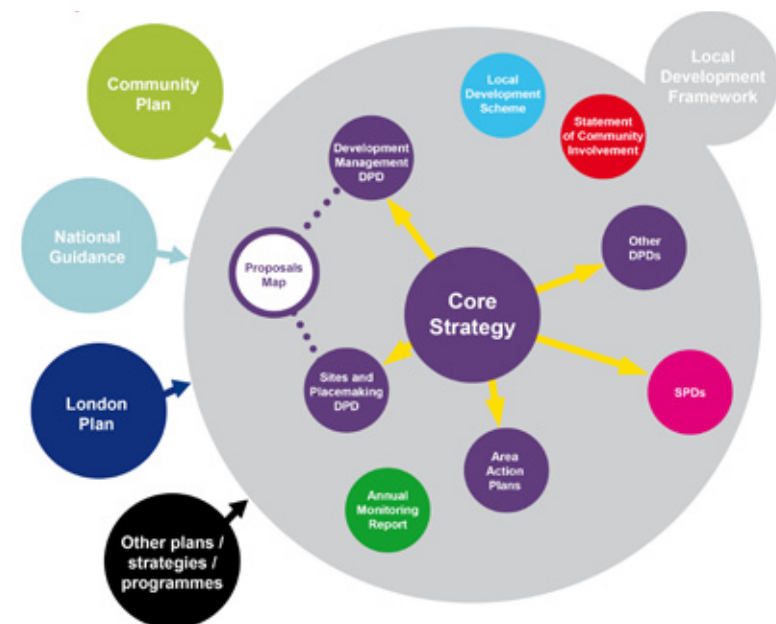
Community Plan

Local Development Framework

Local Development Scheme

Statement of Community Involvement

Development Management DPD

National Guidance

Proposals Map

Other DPDs

Core Strategy

London Plan

Sites and Placemaking DPD

SPDs

Area Action Plans

Annual Monitoring Report

Other plans / strategies / programmes